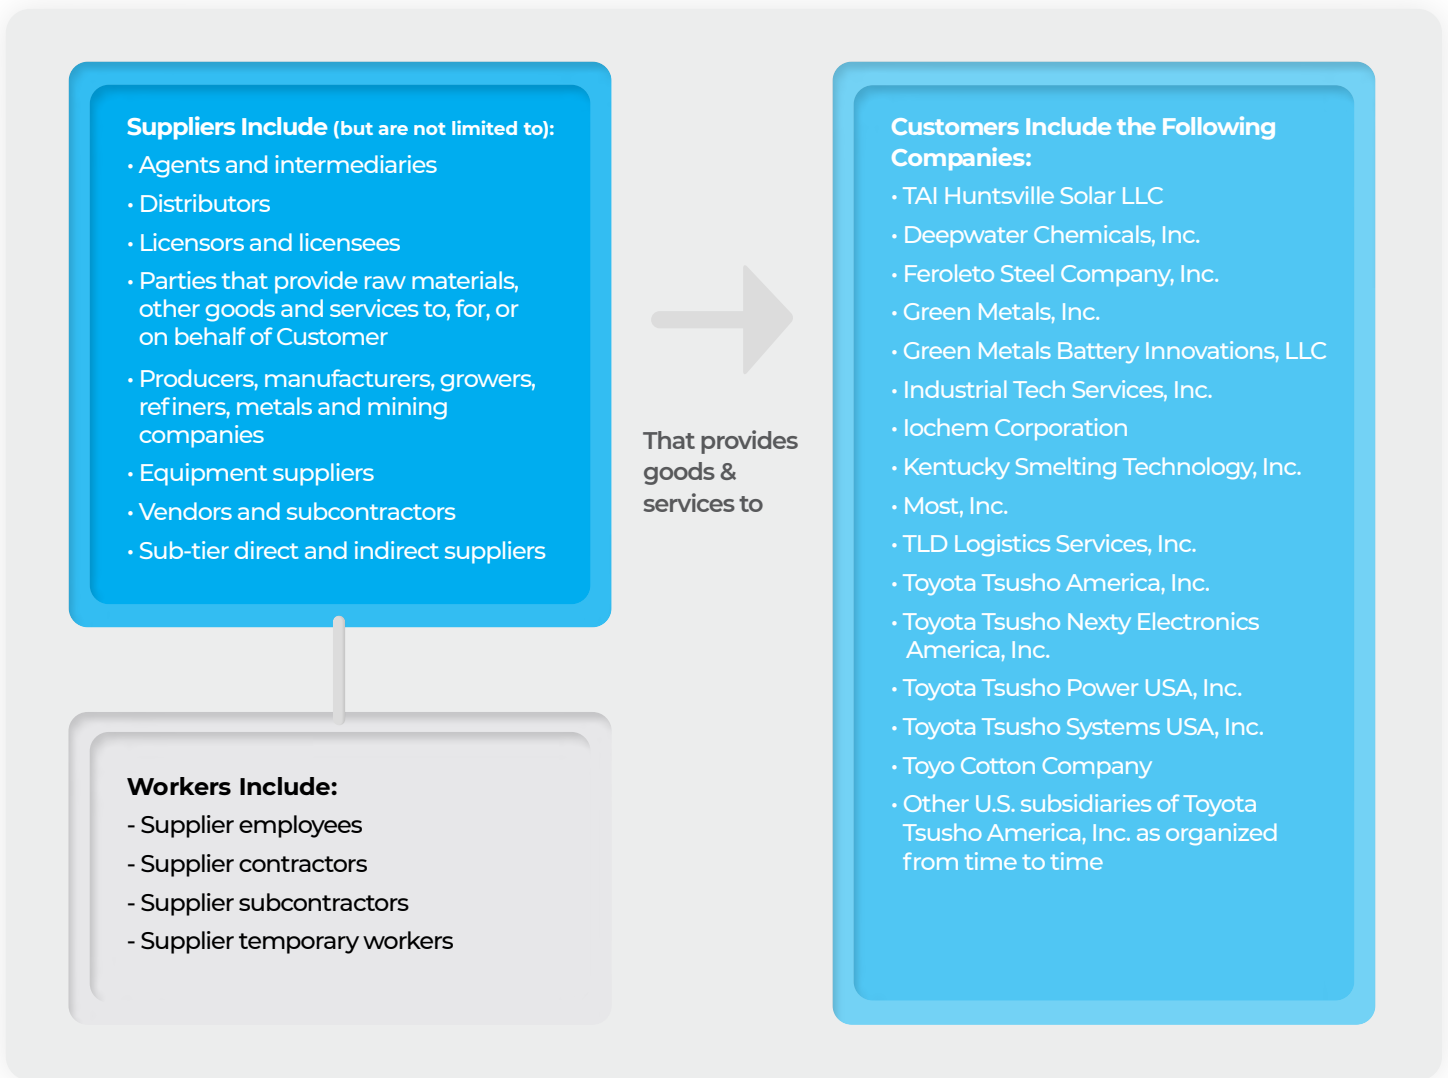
Suppliers Include (but are not limited to):
• Agents and intermediaries
• Distributors
• Licensors and licensees
• Parties that provide raw materials, other goods and services to, for, or on behalf of Customer
• Producers, manufacturers, growers, refiners, metals and mining companies
• Equipment suppliers
• Vendors and subcontractors
• Sub-tier direct and indirect suppliers

Workers Include:
- Supplier employees
- Supplier contractors
- Supplier subcontractors
- Supplier temporary workers

That provides goods & services to

Customers Include the Following Companies:
• TAI Huntsville Solar LLC
• Deepwater Chemicals, Inc.
• Feroleto Steel Company, Inc.
• Green Metals, Inc.
• Green Metals Battery Innovations, LLC
• Industrial Tech Services, Inc.
• Iochem Corporation
• Kentucky Smelting Technology, Inc.
• Most, Inc.
• TLD Logistics Services, Inc.
• Toyota Tsusho America, Inc.
• Toyota Tsusho Nexty Electronics America, Inc.
• Toyota Tsusho Power USA, Inc.
• Toyota Tsusho Systems USA, Inc.
• Toyo Cotton Company
• Other U.S. subsidiaries of Toyota Tsusho America, Inc. as organized from time to time